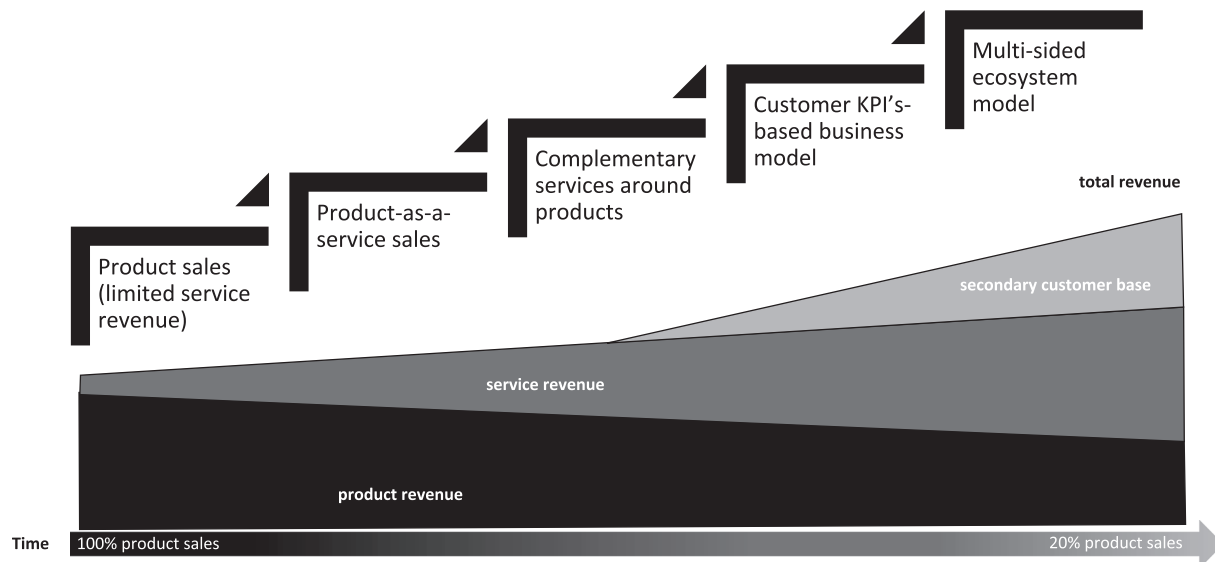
Multi-sided ecosystem model

Customer KPI's-based business model

Complementary services around products

Product-as-a-service sales

Product sales (limited service revenue)

total revenue

secondary customer base

service revenue

product revenue

Time 100% product sales

20% product sales